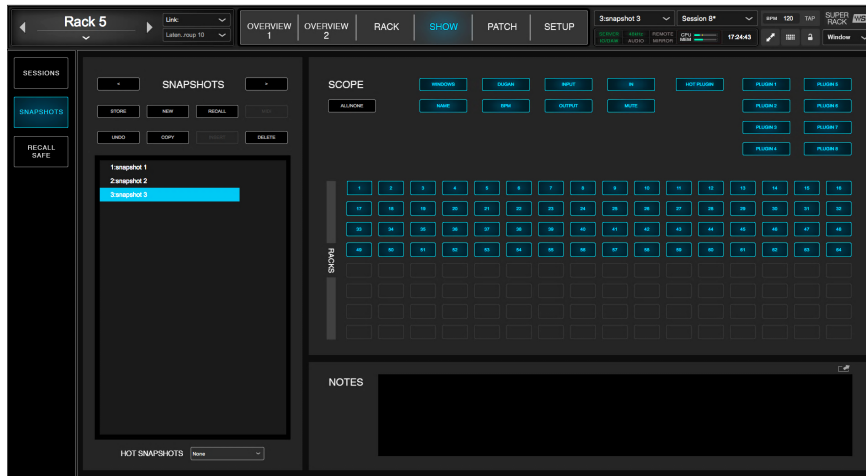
Rack 5

Link:

Laten..roup 10

OVERVIEW 1

OVERVIEW 2

RACK

SHOW

PATCH

SETUP

3:snapshot 3

Session 8*

BPM 120

TAP

SUPER RACK

SERVER 10/OWR

48kHz AUDIO

REMOTE MIRROR

CPU MEM

17:24:43

Window

SESSIONS

SNAPSHOTS

RECALL SAFE

SNAPSHOTS

STORE

NEW

RECALL

UNDO

COPY

DELETE

1:snapshot 1
2:snapshot 2
3:snapshot 3

HOT SNAPSHOTS

None

SCOPE

ALL/NONE

WINDOWS

DUGAN

INPUT

IN

HOT PLUGIN

PLUGIN 1

PLUGIN 5

NAME

BPM

OUTPUT

MUTE

PLUGIN 2

PLUGIN 6

PLUGIN 3

PLUGIN 7

PLUGIN 4

PLUGIN 8

RACKS

| 1 | 2 | 3 | 4 | 5 | 6 | 7 | 8 | 9 | 10 | 11 | 12 | 13 | 14 | 15 | 16 |
|---|---|---|---|---|---|---|---|---|---|---|---|---|---|---|---|
| 17 | 18 | 19 | 20 | 21 | 22 | 23 | 24 | 25 | 26 | 27 | 28 | 29 | 30 | 31 | 32 |
| 33 | 34 | 35 | 36 | 37 | 38 | 39 | 40 | 41 | 42 | 43 | 44 | 45 | 46 | 47 | 48 |
| 49 | 50 | 51 | 52 | 53 | 54 | 55 | 56 | 57 | 58 | 59 | 60 | 61 | 62 | 63 | 64 |

NOTES